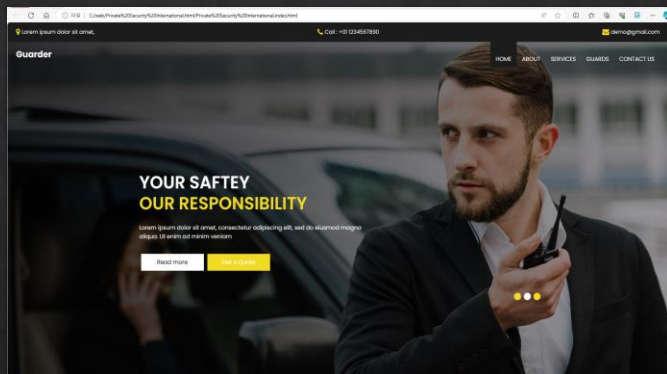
파일 | C:/web/Private%20Security%20International.html/Private%20Security%20International.index.html

Lorem ipsum dolor sit amet,

Call : +01 1234567890

demo@gmail.com

Guarder

HOME ABOUT SERVICES GUARDS CONTACT US

YOUR SAFTEY
OUR RESPONSIBILITY

Lorem ipsum dolor sit amet, consectetur adipiscing elit, sed do eiusmod magna aliqua. Ut enim ad minim veniam

Read more

Get A Quote